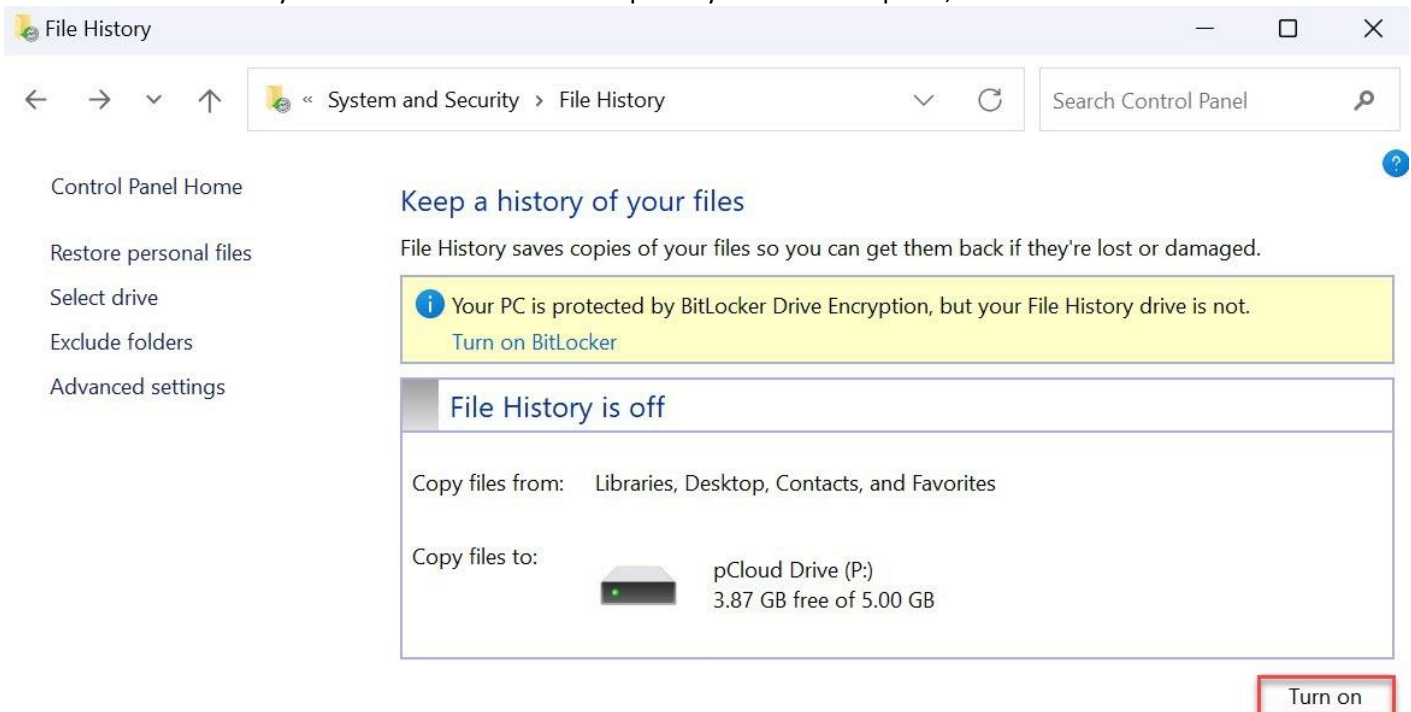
File History

« System and Security › File History

Search Control Panel

Control Panel Home

Restore personal files

Select drive

Exclude folders

Advanced settings

Keep a history of your files

File History saves copies of your files so you can get them back if they're lost or damaged.

Your PC is protected by BitLocker Drive Encryption, but your File History drive is not.

Turn on BitLocker

File History is off

Copy files from: Libraries, Desktop, Contacts, and Favorites

Copy files to: pCloud Drive (P:)
3.87 GB free of 5.00 GB

Turn on